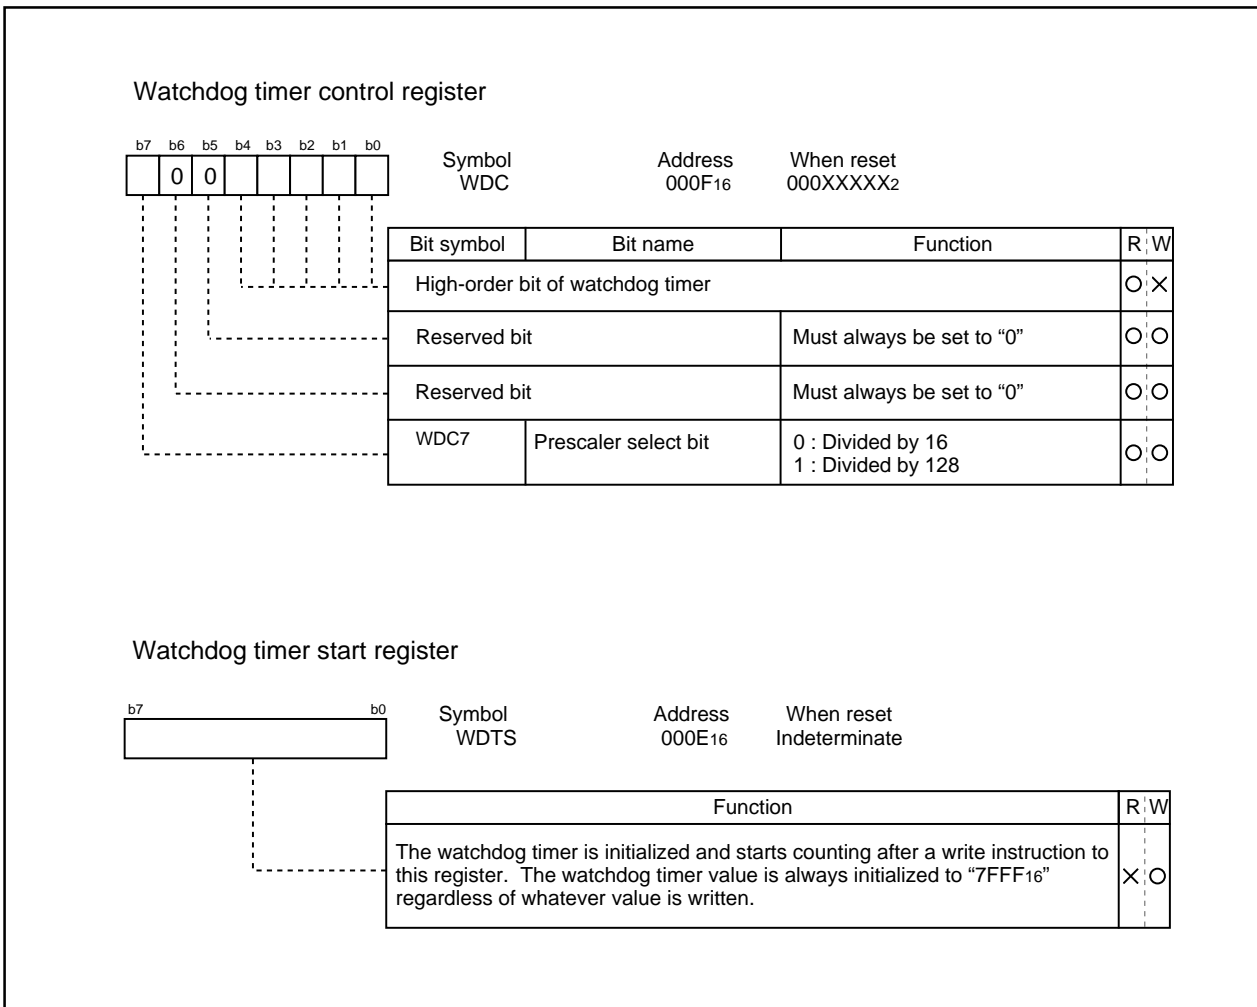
Watchdog timer control register

| b7 | b6 | b5 | b4 | b3 | b2 | b1 | b0 |
|---|---|---|---|---|---|---|---|
|  | 0 | 0 |  |  |  |  |  |

Symbol WDC    Address $000F_{16}$    When reset $000XXXXX_2$

| Bit symbol | Bit name | Function | R | W |
|---|---|---|---|---|
| High-order bit of watchdog timer | | | O | × |
| Reserved bit | | Must always be set to “0” | O | O |
| Reserved bit | | Must always be set to “0” | O | O |
| WDC7 | Prescaler select bit | 0 : Divided by 16<br>1 : Divided by 128 | O | O |

Watchdog timer start register

b7 b0

Symbol WDTS    Address $000E_{16}$    When reset Indeterminate

| Function | R | W |
|---|---|---|
| The watchdog timer is initialized and starts counting after a write instruction to this register. The watchdog timer value is always initialized to “$7FFF_{16}$” regardless of whatever value is written. | × | O |